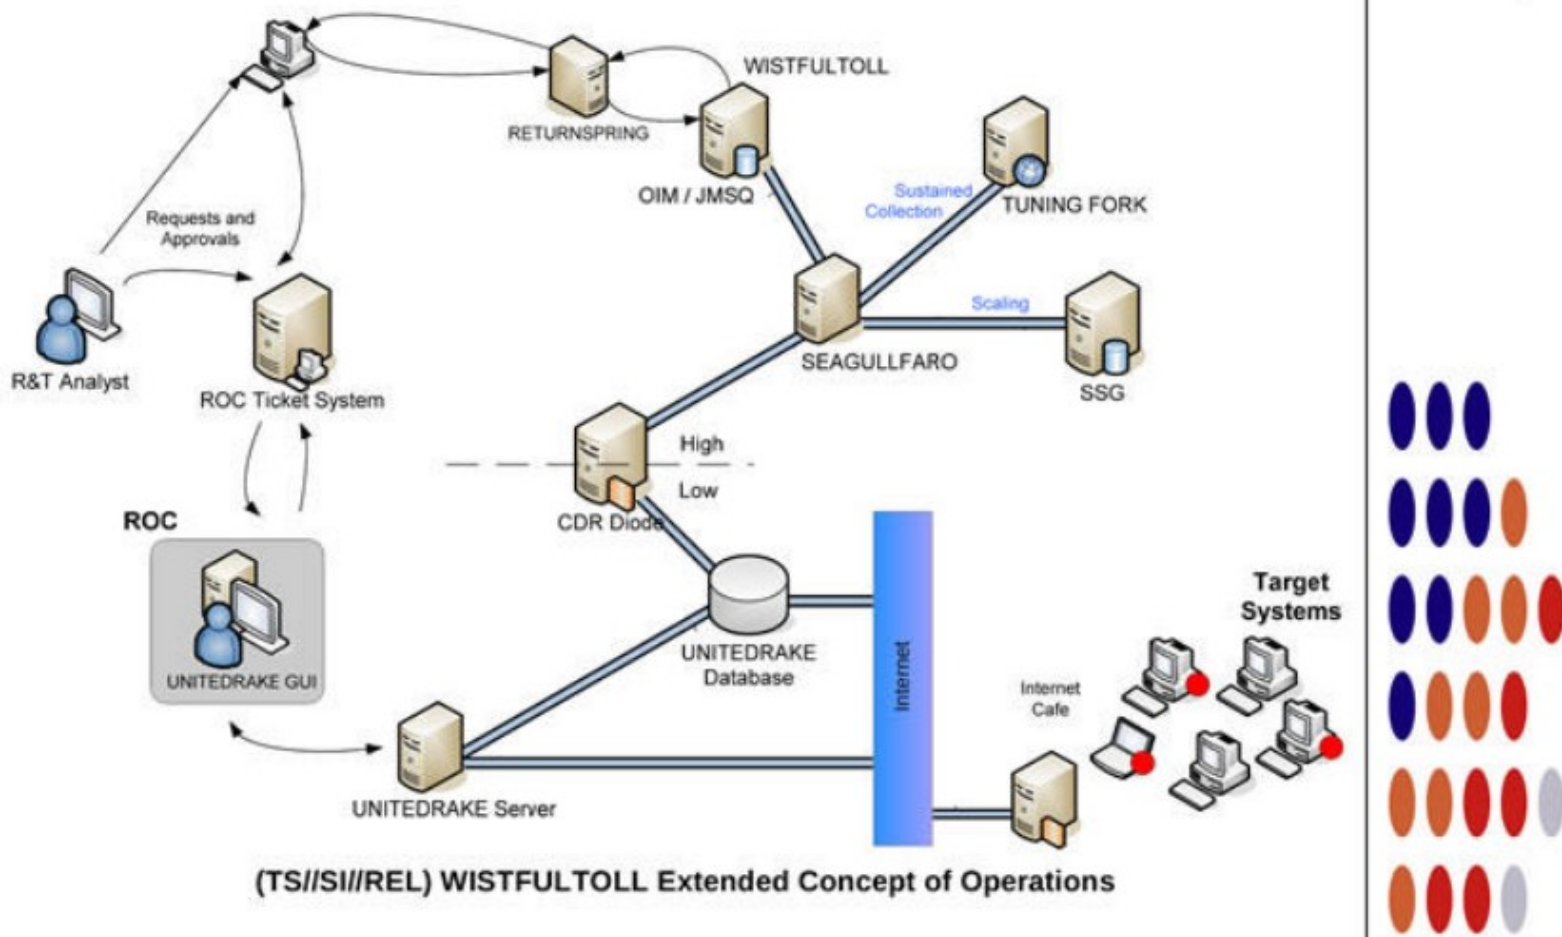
WISTFULTOLL

RETURNSPRING

OIM / JMSQ

Sustained Collection

TUNING FORK

Requests and Approvals

Scaling

SEAGULLFARO

SSG

R&T Analyst

ROC Ticket System

High

Low

ROC

CDR Diode

UNITEDRAKE GUI

UNITEDRAKE Database

Internet

Target Systems

Internet Cafe

UNITEDRAKE Server

(TS//SI//REL) WISTFULTOLL Extended Concept of Operations